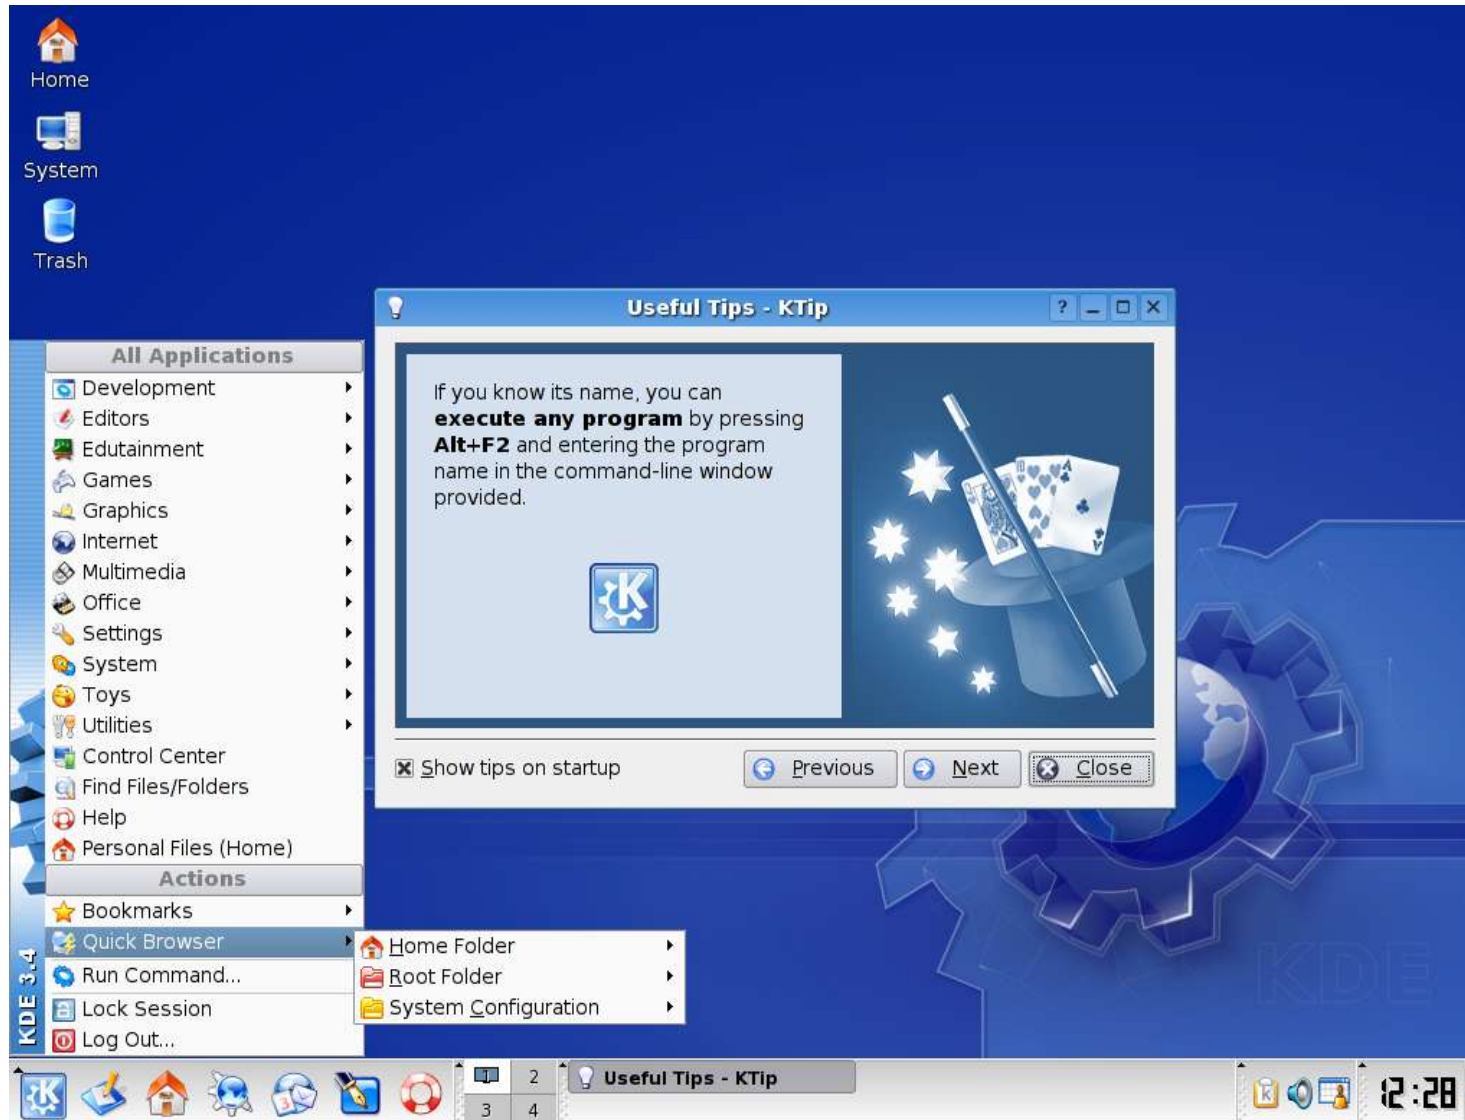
Home

System

Trash

Useful Tips - KTip

If you know its name, you can **execute any program** by pressing **Alt+F2** and entering the program name in the command-line window provided.

Show tips on startup

Previous

Next

Close

All Applications

Development

Editors

Edutainment

Games

Graphics

Internet

Multimedia

Office

Settings

System

Toys

Utilities

Control Center

Find Files/Folders

Help

Personal Files (Home)

Actions

Bookmarks

Quick Browser

Run Command...

Lock Session

Log Out...

Home Folder

Root Folder

System Configuration

KDE 3.4

KDE

1 2 3 4

Useful Tips - KTip

12:28